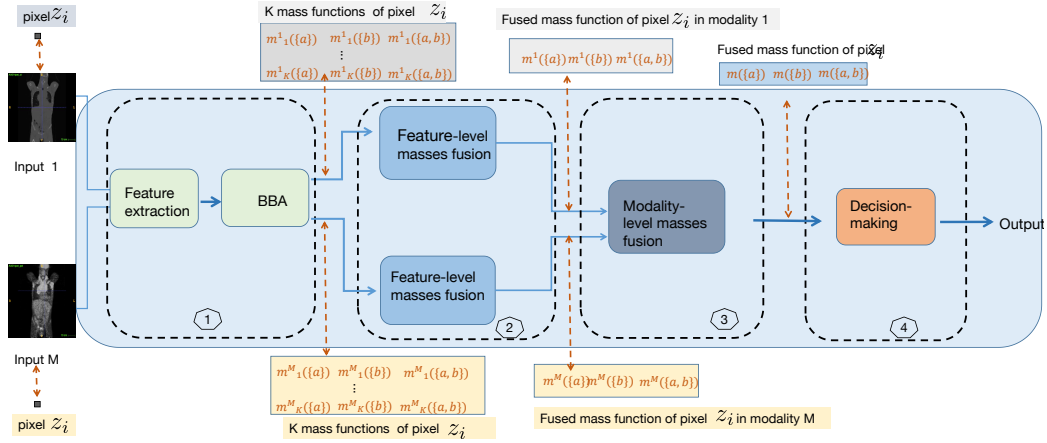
pixel $z_i$

K mass functions of pixel $z_i$

$m^1{}_1(\{a\})$ $m^1{}_1(\{b\})$ $m^1{}_1(\{a,b\})$
⋮
$m^1{}_K(\{a\})$ $m^1{}_K(\{b\})$ $m^1{}_K(\{a,b\})$

Fused mass function of pixel $z_i$ in modality 1

$m^1(\{a\})$ $m^1(\{b\})$ $m^1(\{a,b\})$

Fused mass function of pixel $z_i$

$m(\{a\})$ $m(\{b\})$ $m(\{a,b\})$

Input 1

Feature extraction

BBA

Feature-level masses fusion

Modality-level masses fusion

Decision-making

Output

Feature-level masses fusion

1

2

3

4

Input M

pixel $z_i$

$m^M{}_1(\{a\})$ $m^M{}_1(\{b\})$ $m^M{}_1(\{a,b\})$
⋮
$m^M{}_K(\{a\})$ $m^M{}_K(\{b\})$ $m^M{}_K(\{a,b\})$

K mass functions of pixel $z_i$

$m^M(\{a\})$ $m^M(\{b\})$ $m^M(\{a,b\})$

Fused mass function of pixel $z_i$ in modality M